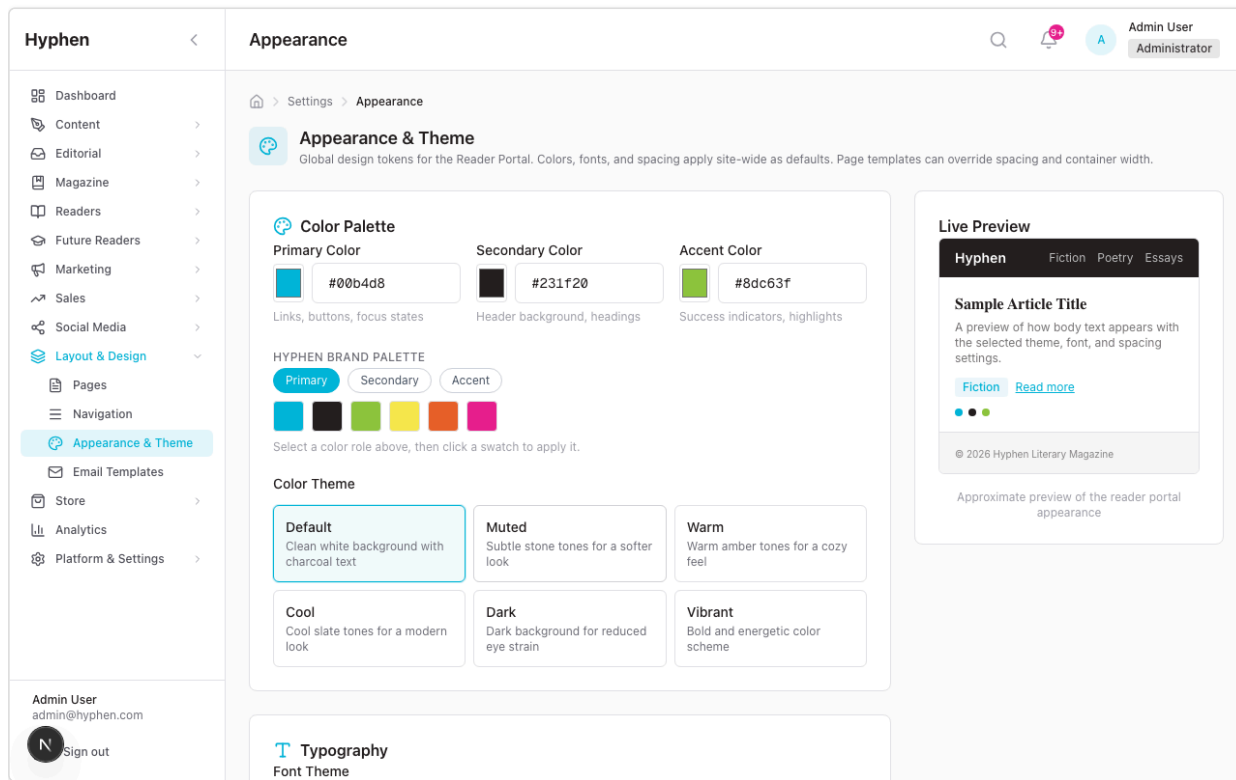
Hyphen

Dashboard
Content
Editorial
Magazine
Readers
Future Readers
Marketing
Sales
Social Media
Layout & Design
Pages
Navigation
Appearance & Theme
Email Templates
Store
Analytics
Platform & Settings

Admin User
admin@hyphen.com
N
Sign out

Appearance

9+
A
Admin User
Administrator

Settings > Appearance

Appearance & Theme
Global design tokens for the Reader Portal. Colors, fonts, and spacing apply site-wide as defaults. Page templates can override spacing and container width.

Color Palette

Primary Color
#00b4d8
Links, buttons, focus states

Secondary Color
#231f20
Header background, headings

Accent Color
#8dc63f
Success indicators, highlights

HYPHEN BRAND PALETTE
Primary
Secondary
Accent

Select a color role above, then click a swatch to apply it.

Color Theme

Default
Clean white background with charcoal text

Muted
Subtle stone tones for a softer look

Warm
Warm amber tones for a cozy feel

Cool
Cool slate tones for a modern look

Dark
Dark background for reduced eye strain

Vibrant
Bold and energetic color scheme

Typography
Font Theme

Live Preview

Hyphen
Fiction Poetry Essays

Sample Article Title
A preview of how body text appears with the selected theme, font, and spacing settings.
Fiction Read more

© 2026 Hyphen Literary Magazine

Approximate preview of the reader portal appearance